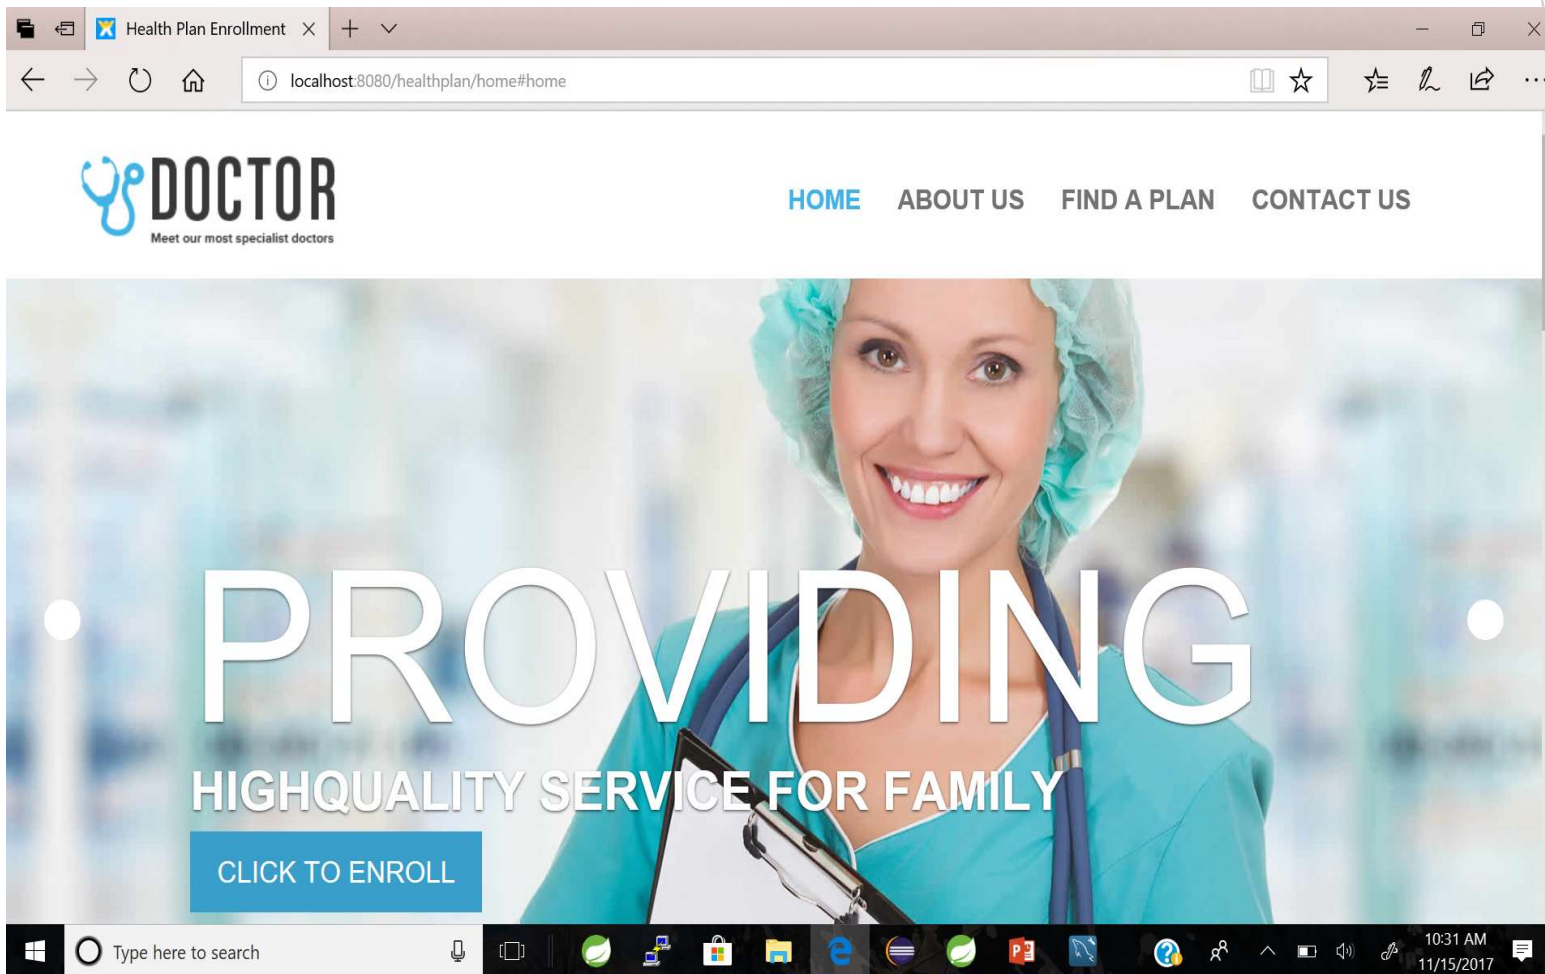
Health Plan Enrollment

localhost:8080/healthplan/home#home

DOCTOR
Meet our most specialist doctors

HOME ABOUT US FIND A PLAN CONTACT US

PROVIDING

HIGHQUALITY SERVICE FOR FAMILY

CLICK TO ENROLL

Type here to search

10:31 AM
11/15/2017